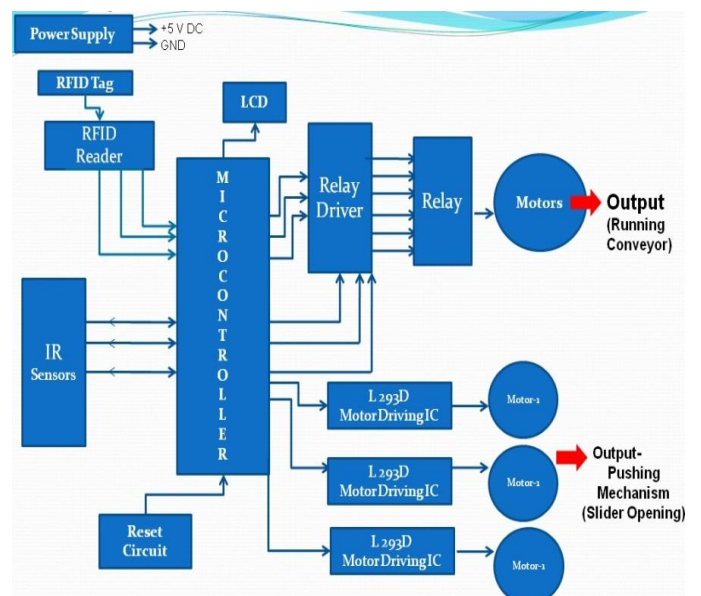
Power Supply
+5 V DC
GND

RFID Tag

RFID Reader

LCD

MICROCONTROLLER

Relay Driver

Relay

Motors

Output (Running Conveyor)

IR Sensors

L 293D Motor Driving IC

Motor-1

L 293D Motor Driving IC

Motor-1

Output- Pushing Mechanism (Slider Opening)

Reset Circuit

L 293D Motor Driving IC

Motor-1